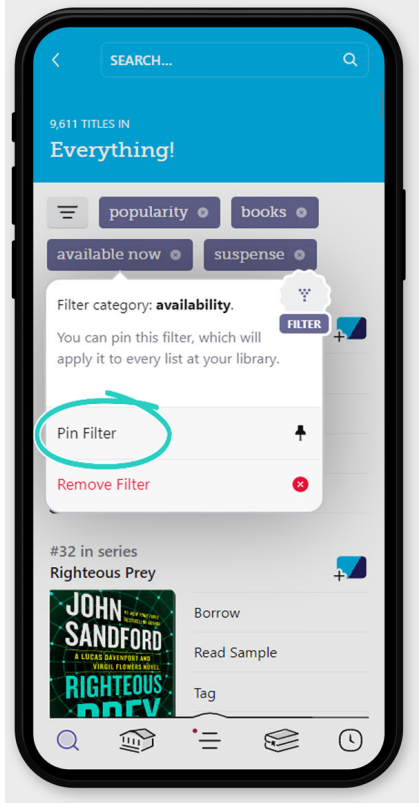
SEARCH...

9,611 TITLES IN

Everything!

popularity

books

available now

suspense

Filter category: **availability**.

You can pin this filter, which will apply it to every list at your library.

FILTER

Pin Filter

Remove Filter

#32 in series

Righteous Prey

JOHN SANDFORD

A LUCAS DAVENPORT AND VIRGIL FLOWERS NOVEL

RIGHTEOUS PREY

Borrow

Read Sample

Tag